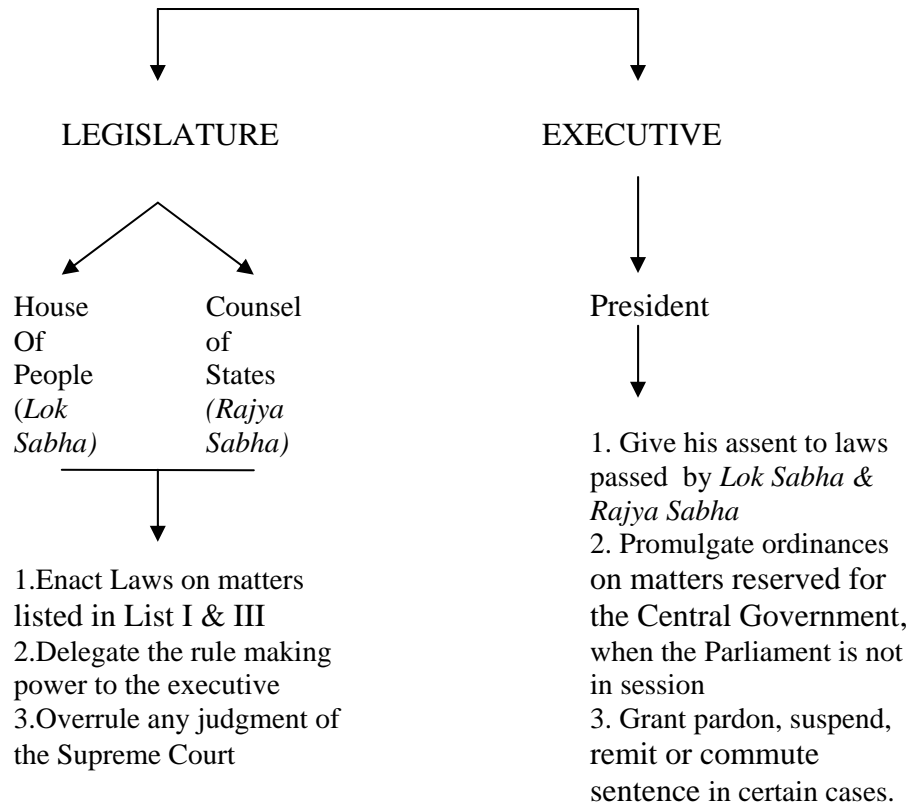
LEGISLATURE

EXECUTIVE

House Of People (*Lok Sabha)*

Counsel of States *(Rajya Sabha)*

1.Enact Laws on matters listed in List I & III
2.Delegate the rule making power to the executive
3.Overrule any judgment of the Supreme Court

President

1. Give his assent to laws passed by *Lok Sabha & Rajya Sabha*
2. Promulgate ordinances on matters reserved for the Central Government, when the Parliament is not in session
3. Grant pardon, suspend, remit or commute sentence in certain cases.